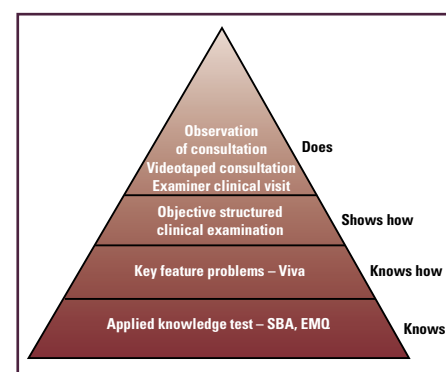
Observation of consultation
Videotaped consultation
Examiner clinical visit

Does

Objective structured clinical examination

Shows how

Key feature problems – Viva

Knows how

Applied knowledge test – SBA, EMQ

Knows